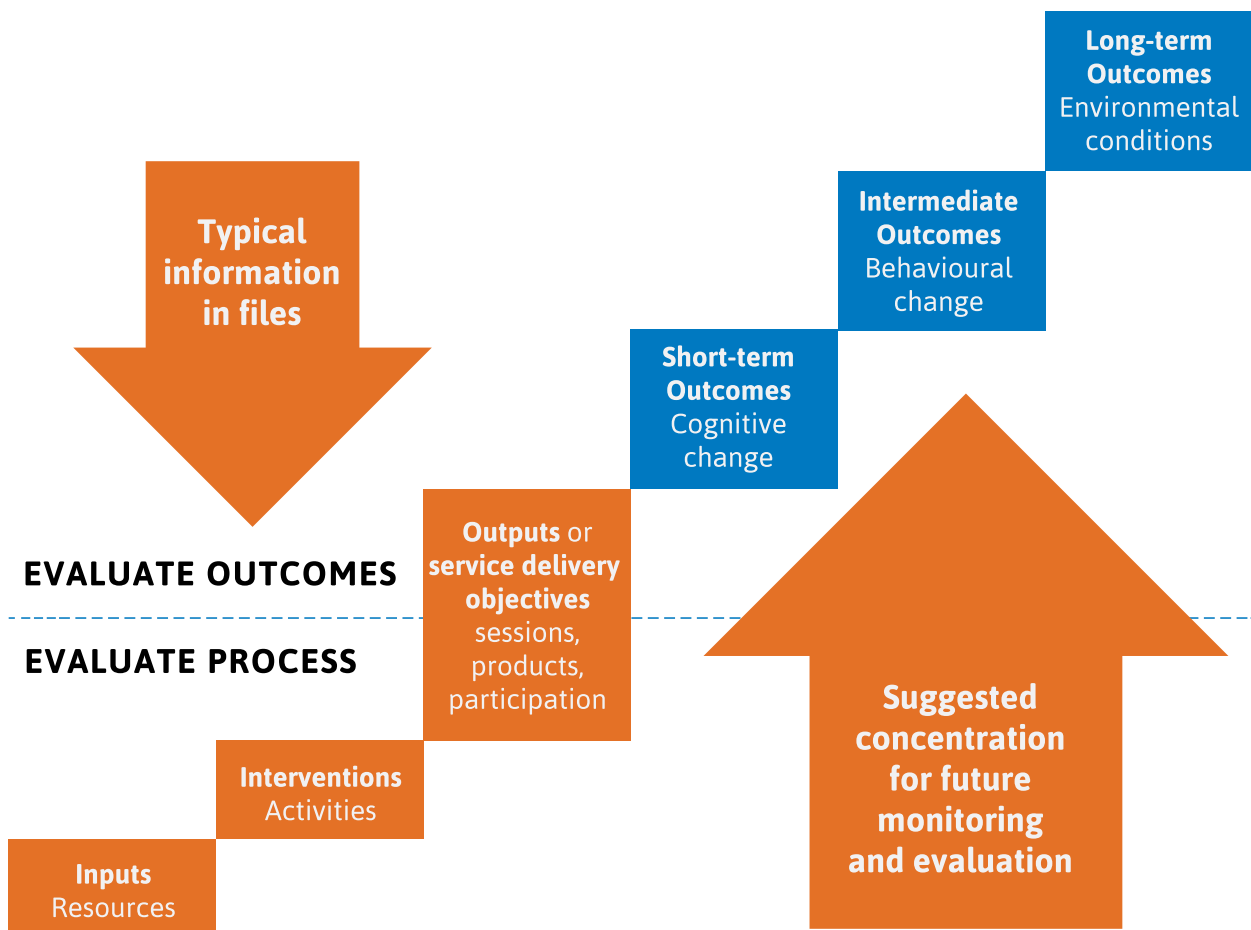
Long-term Outcomes
Environmental conditions

Typical information in files

Intermediate Outcomes
Behavioural change

Short-term Outcomes
Cognitive change

EVALUATE OUTCOMES

Outputs or service delivery objectives
sessions, products, participation

EVALUATE PROCESS

Interventions
Activities

Inputs
Resources

Suggested concentration for future monitoring and evaluation